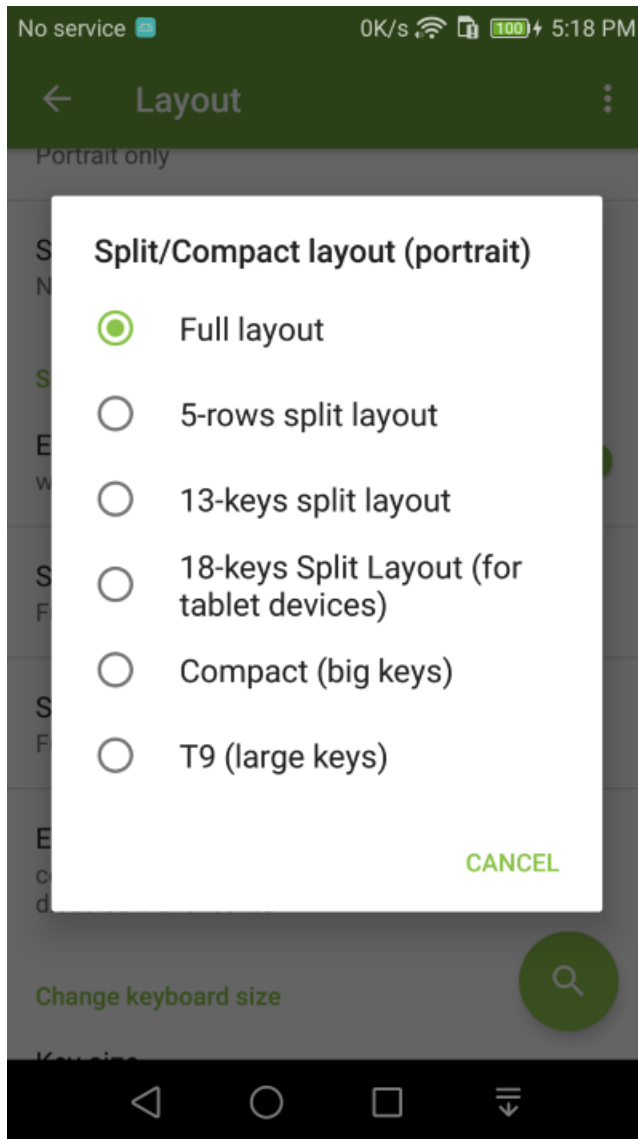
No service 0K/s 100 5:18 PM

Layout

Portrait only

S
N

S

E
w

S
F

S
F

E
c
d

Split/Compact layout (portrait)

Full layout

5-rows split layout

13-keys split layout

18-keys Split Layout (for tablet devices)

Compact (big keys)

T9 (large keys)

CANCEL

Change keyboard size

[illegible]